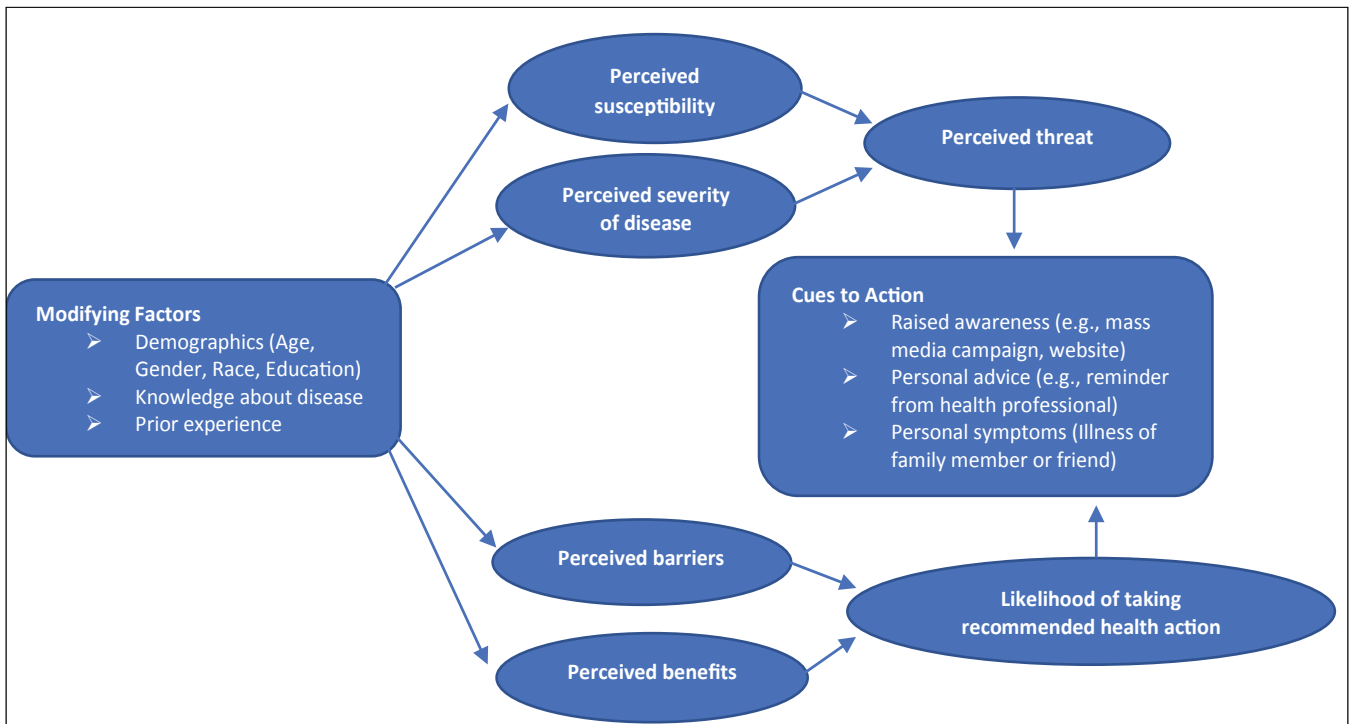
Perceived susceptibility

Perceived severity of disease

Perceived threat

Modifying Factors
➢ Demographics (Age, Gender, Race, Education)
➢ Knowledge about disease
➢ Prior experience

Cues to Action
➢ Raised awareness (e.g., mass media campaign, website)
➢ Personal advice (e.g., reminder from health professional)
➢ Personal symptoms (Illness of family member or friend)

Perceived barriers

Perceived benefits

Likelihood of taking recommended health action